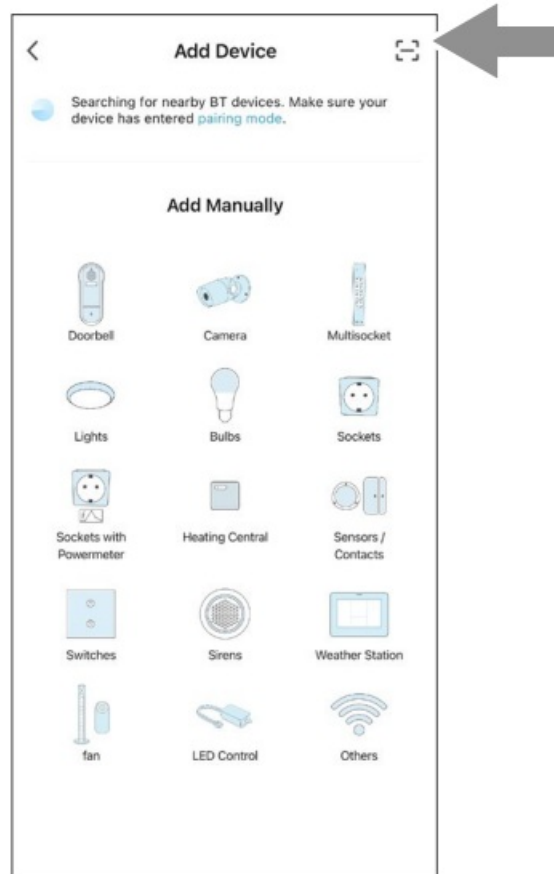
Add Device

Searching for nearby BT devices. Make sure your device has entered pairing mode.

Add Manually

| | | |
|---|---|---|
| Doorbell | Camera | Multisocket |
| Lights | Bulbs | Sockets |
| Sockets with Powermeter | Heating Central | Sensors / Contacts |
| Switches | Sirens | Weather Station |
| fan | LED Control | Others |